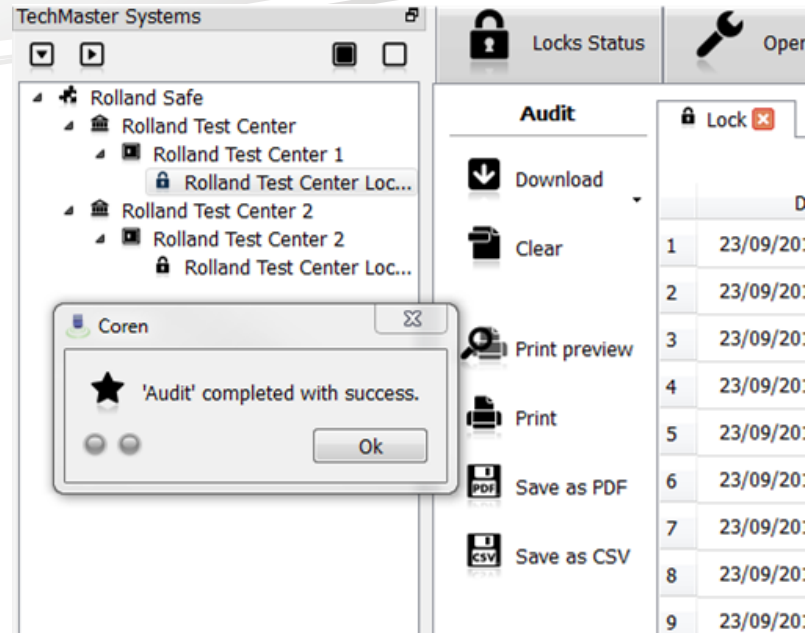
TechMaster Systems

Rolland Safe
Rolland Test Center
Rolland Test Center 1
Rolland Test Center Loc...
Rolland Test Center 2
Rolland Test Center 2
Rolland Test Center Loc...

Coren
'Audit' completed with success.
Ok

Locks Status
Oper

Audit
Download
Clear
Print preview
Print
PDF
Save as PDF
CSV
Save as CSV

Lock

| | D |
|---|---|
| 1 | 23/09/20 |
| 2 | 23/09/20 |
| 3 | 23/09/20 |
| 4 | 23/09/20 |
| 5 | 23/09/20 |
| 6 | 23/09/20 |
| 7 | 23/09/20 |
| 8 | 23/09/20 |
| 9 | 23/09/20 |